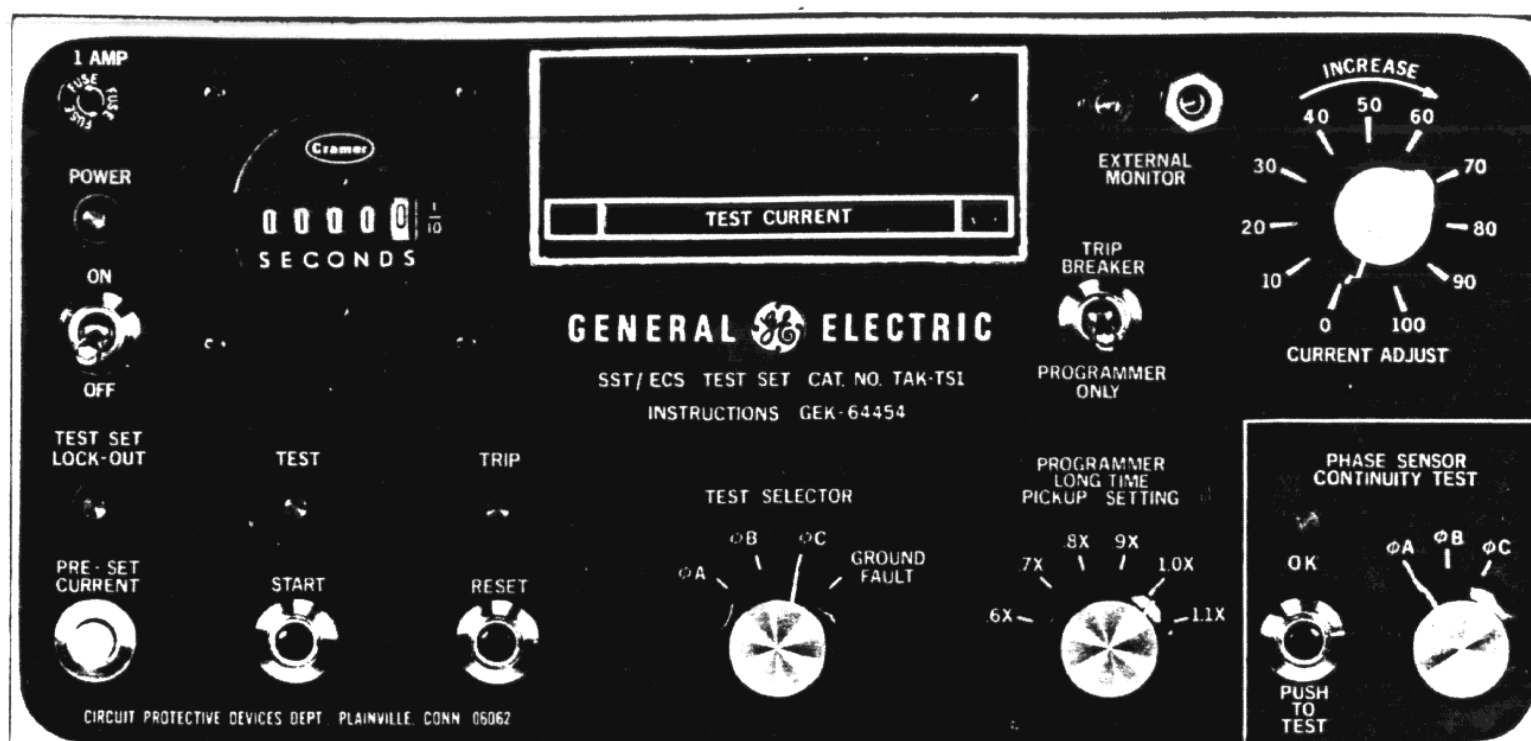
1 AMP
FUSE FUSE

POWER

ON

OFF

Cramer
0 0 0 0 0 $\frac{1}{10}$
SECONDS

TEST CURRENT

GENERAL ELECTRIC

SST/ECS TEST SET CAT. NO. TAK-TS1
INSTRUCTIONS GEK-64454

EXTERNAL MONITOR

TRIP BREAKER

PROGRAMMER ONLY

INCREASE
0 10 20 30 40 50 60 70 80 90 100
CURRENT ADJUST

TEST SET LOCK-OUT

PRE-SET CURRENT

TEST

START

TRIP

RESET

TEST SELECTOR
ΦA ΦB ΦC GROUND FAULT

PROGRAMMER LONG TIME PICKUP SETTING
.6X .7X .8X .9X 1.0X 1.1X

PHASE SENSOR CONTINUITY TEST
OK
PUSH TO TEST
ΦA ΦB ΦC

CIRCUIT PROTECTIVE DEVICES DEPT. PLAINVILLE, CONN 06062